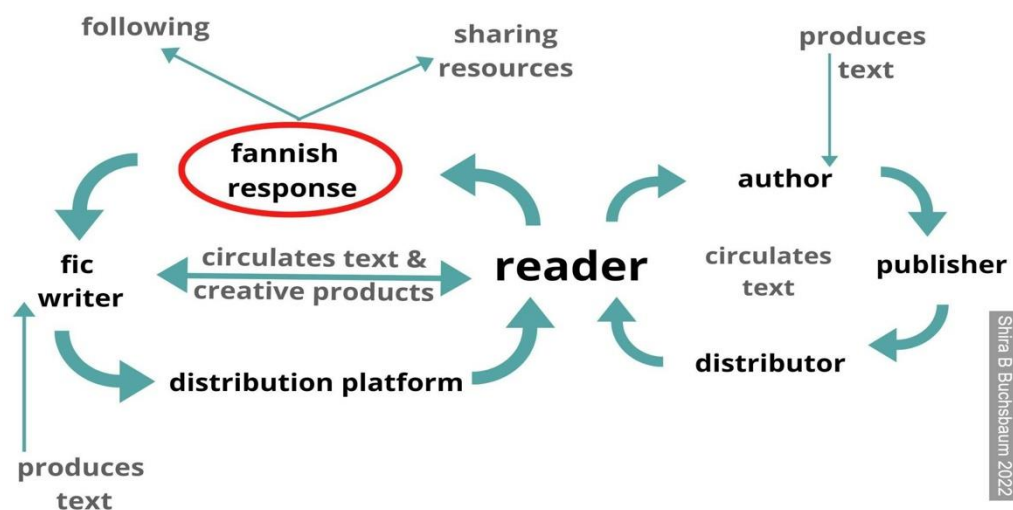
following

sharing resources

produces text

fannish response

author

fic writer

circulates text & creative products

reader

circulates text

publisher

distribution platform

distributor

produces text

Shira B Buchsbaum 2022